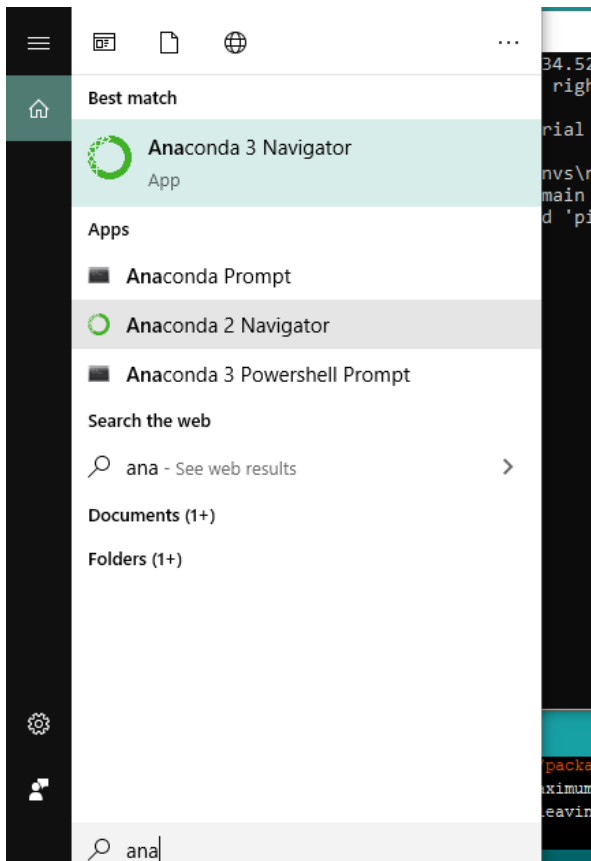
...

Best match

Anaconda 3 Navigator
App

Apps

Anaconda Prompt

Anaconda 2 Navigator

Anaconda 3 Powershell Prompt

Search the web

ana - See web results

Documents (1+)

Folders (1+)

ana

34.52
righ
rial
nvs\r
main
d 'pi
/packa
aximum
eavin